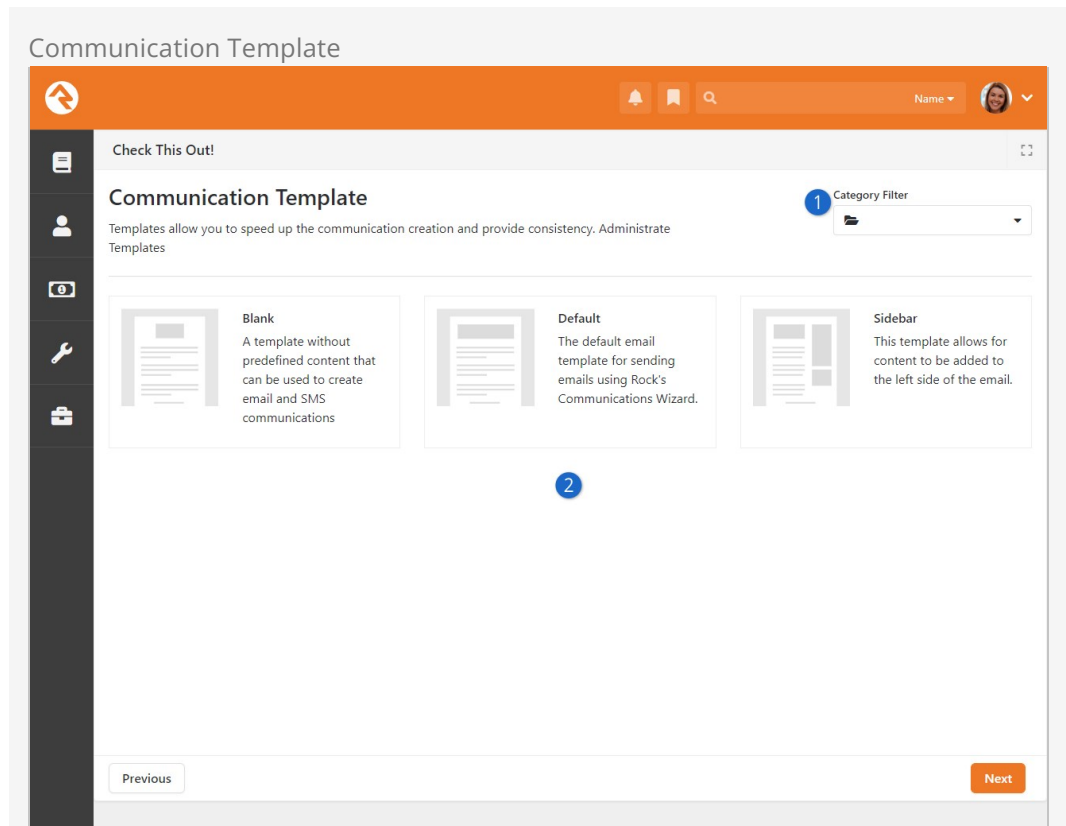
Communication Template

Name

Check This Out!

Communication Template

Templates allow you to speed up the communication creation and provide consistency. Administrate Templates

1

Category Filter

Blank

A template without predefined content that can be used to create email and SMS communications

Default

The default email template for sending emails using Rock's Communications Wizard.

Sidebar

This template allows for content to be added to the left side of the email.

2

Previous

Next